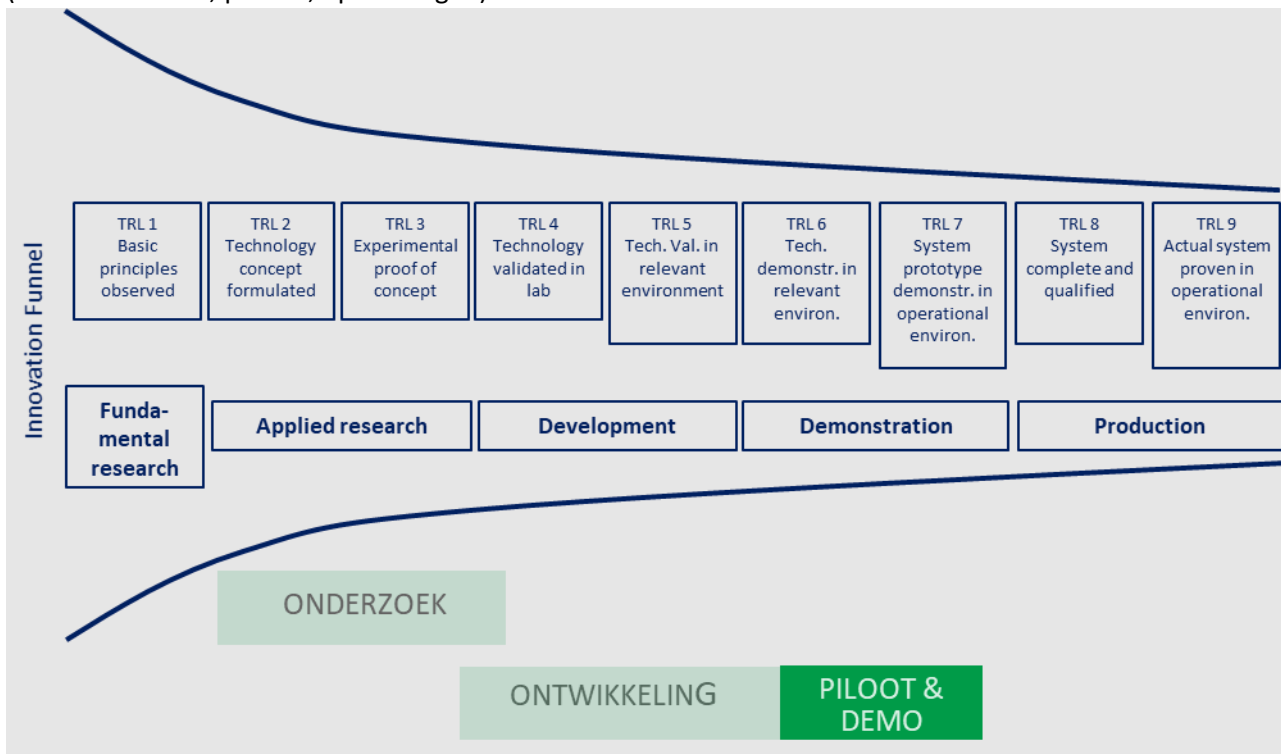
Innovation Funnel

TRL 1
Basic principles observed

TRL 2
Technology concept formulated

TRL 3
Experimental proof of concept

TRL 4
Technology validated in lab

TRL 5
Tech. Val. in relevant environment

TRL 6
Tech. demonstr. in relevant environ.

TRL 7
System prototype demonstr. in operational environ.

TRL 8
System complete and qualified

TRL 9
Actual system proven in operational environ.

Fundamental research

Applied research

Development

Demonstration

Production

ONDERZOEK

ONTWIKKELING

PILOOT & DEMO